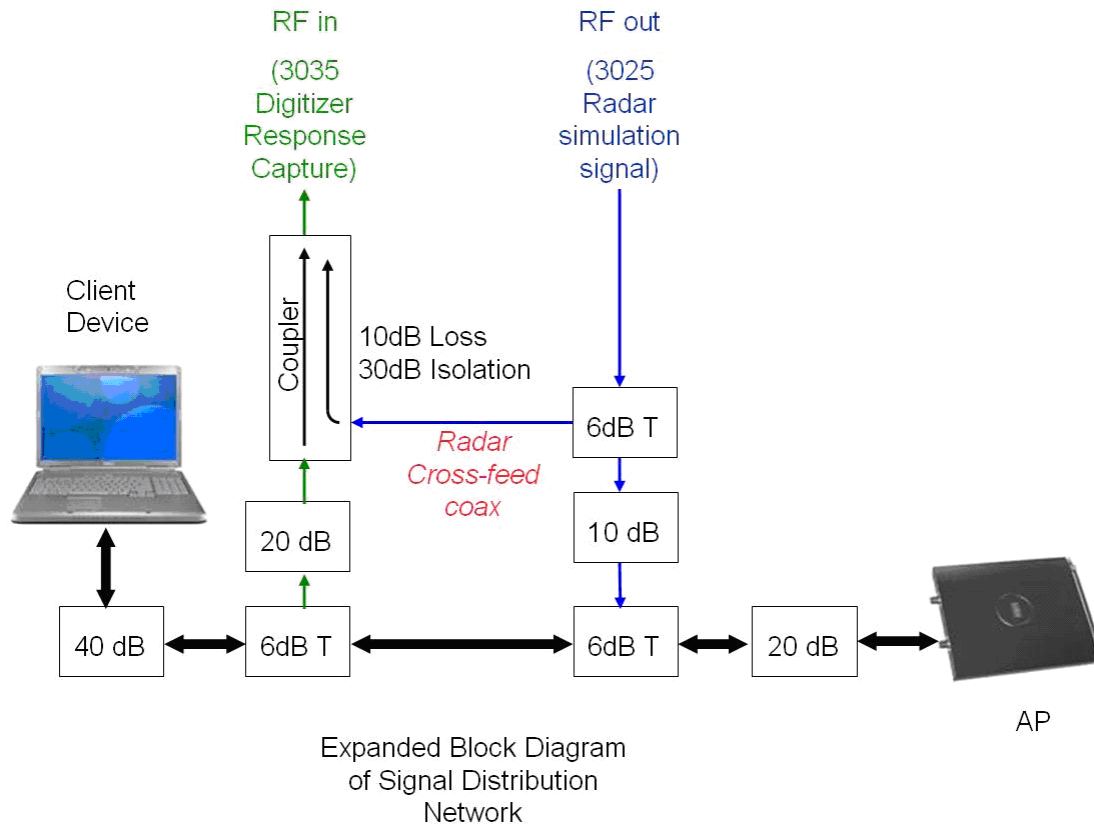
RF in

(3035 Digitizer Response Capture)

RF out

(3025 Radar simulation signal)

Client Device

Coupler

10dB Loss
30dB Isolation

6dB T

Radar Cross-feed coax

20 dB

10 dB

40 dB

6dB T

6dB T

20 dB

AP

Expanded Block Diagram of Signal Distribution Network